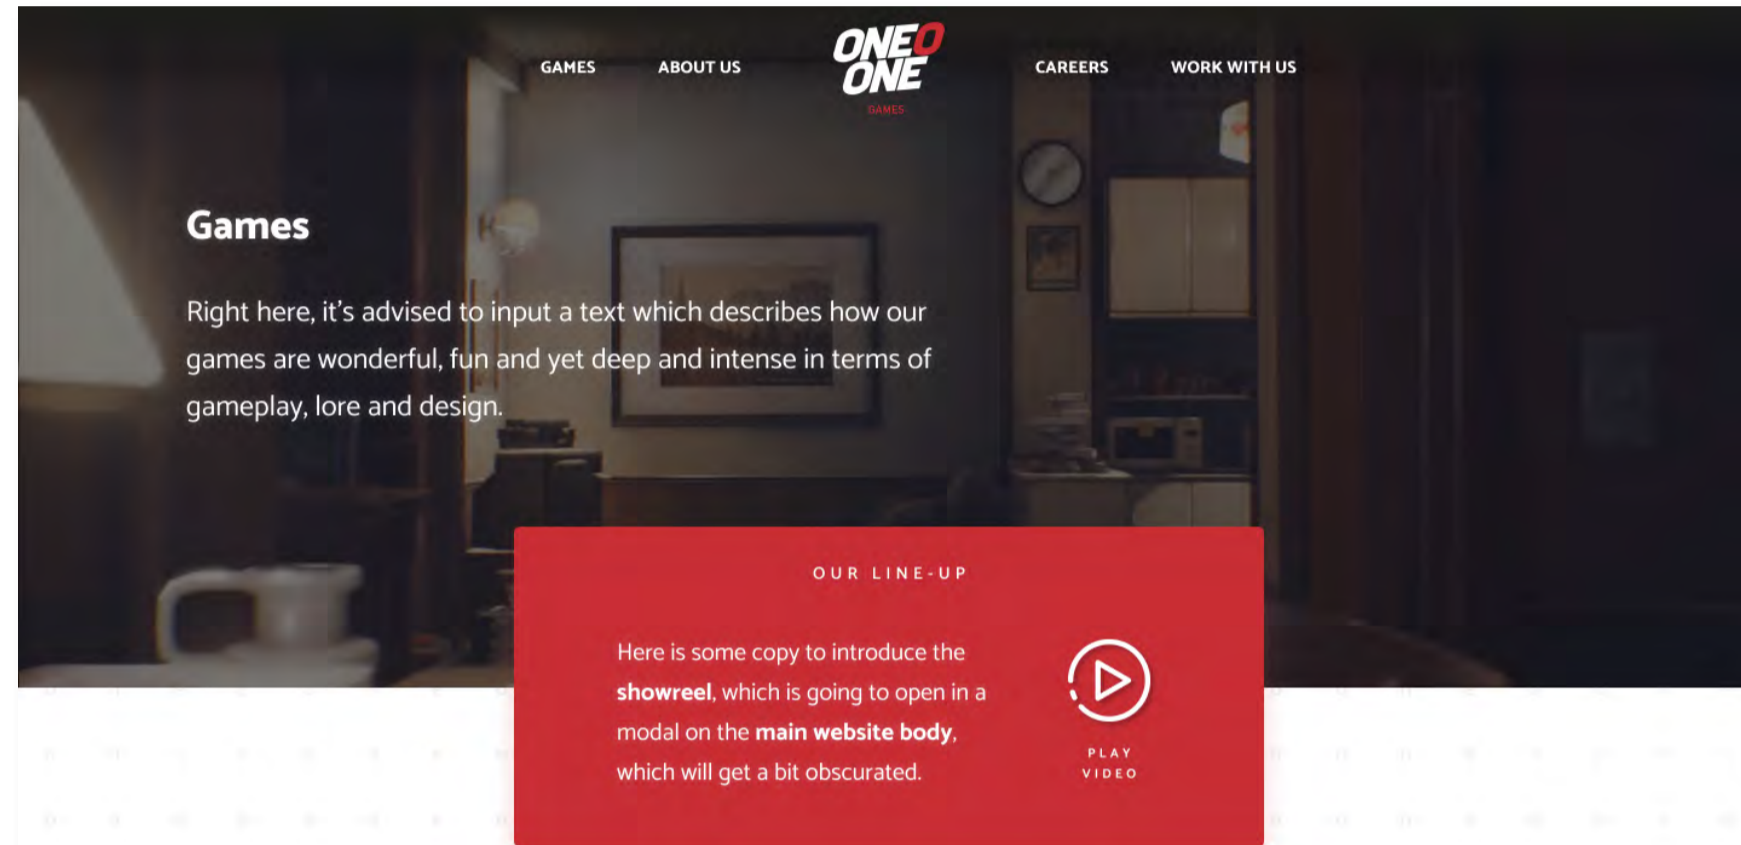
GAMES ABOUT US ONE O ONE GAMES CAREERS WORK WITH US

Games

Right here, it's advised to input a text which describes how our games are wonderful, fun and yet deep and intense in terms of gameplay, lore and design.

OUR LINE-UP

Here is some copy to introduce the **showreel**, which is going to open in a modal on the **main website body**, which will get a bit obscurated.

PLAY VIDEO